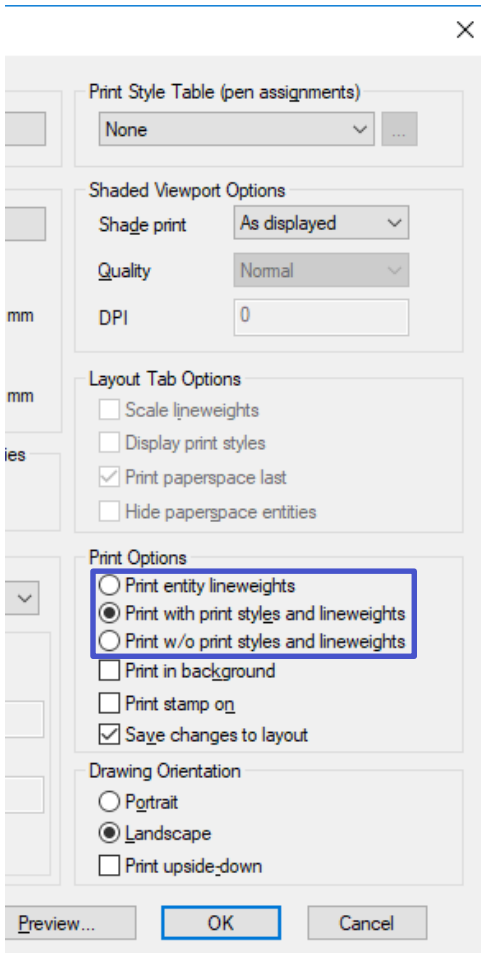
×

mm

mm

ies

Print Style Table (pen assignments)
None
...

Shaded Viewport Options
Shade print
As displayed
Quality
Normal
DPI
0

Layout Tab Options
Scale lineweights
Display print styles
Print paperspace last
Hide paperspace entities

Print Options
Print entity lineweights
Print with print styles and lineweights
Print w/o print styles and lineweights
Print in background
Print stamp on
Save changes to layout

Drawing Orientation
Portrait
Landscape
Print upside-down

Preview...
OK
Cancel